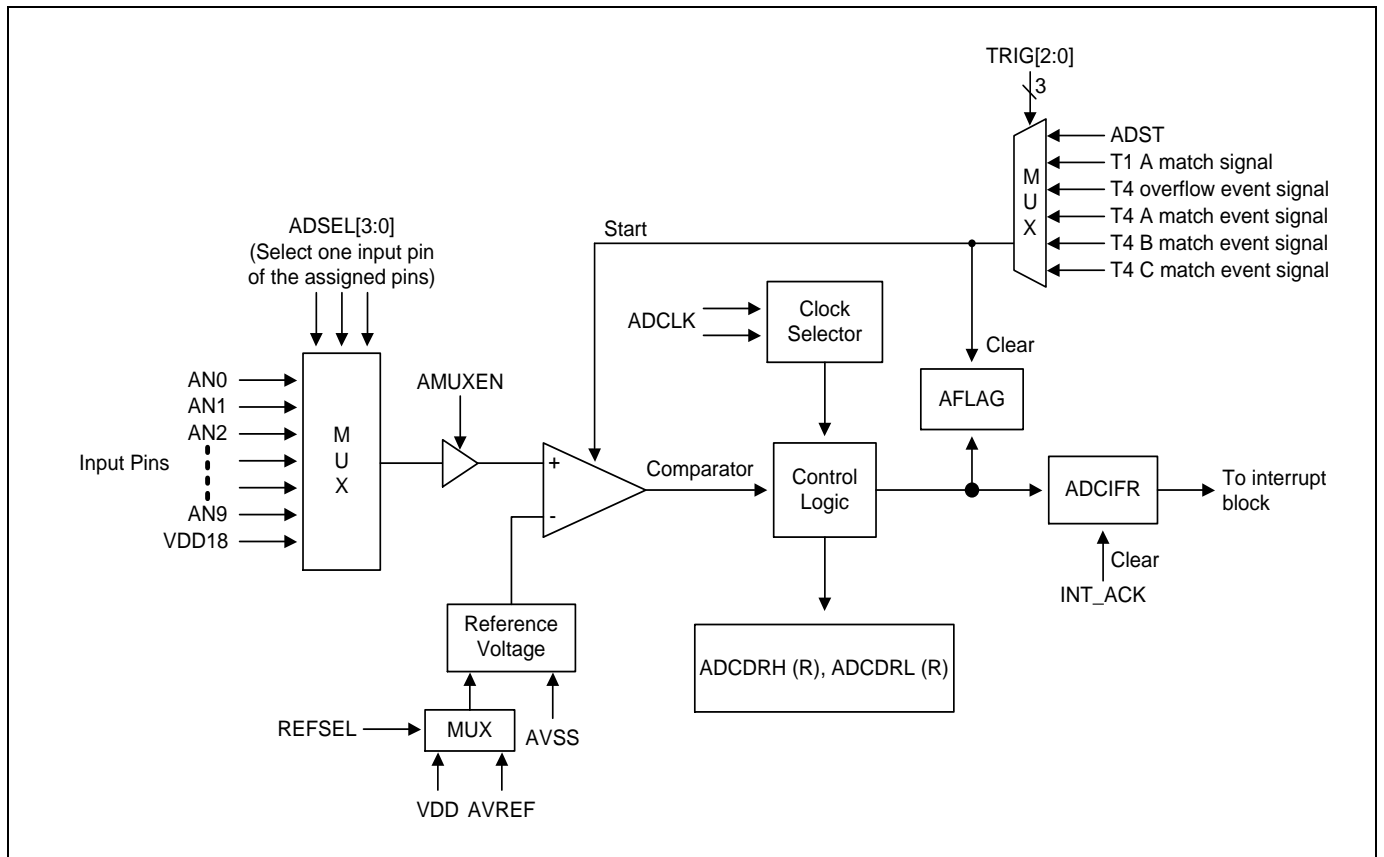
TRIG[2:0]
3
ADST
T1 A match signal
T4 overflow event signal
T4 A match event signal
T4 B match event signal
T4 C match event signal
M
U
X
Start
ADSEL[3:0]
(Select one input pin of the assigned pins)
ADCLK
Clock Selector
Clear
AFLAG
AN0
AN1
AN2
Input Pins
AN9
VDD18
M
U
X
AMUXEN
+
-
Comparator
Control Logic
ADCIFR
To interrupt block
Clear
INT_ACK
Reference Voltage
ADCDRH (R), ADCDRL (R)
REFSEL
MUX
AVSS
VDD AVREF